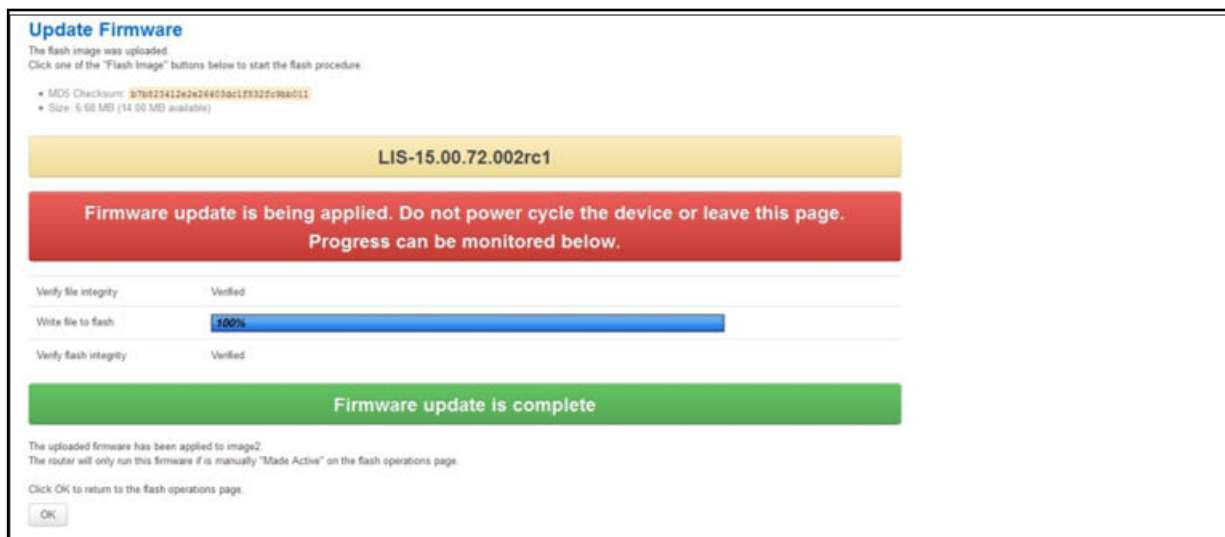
Update Firmware

The flash image was uploaded.
Click one of the "Flash Image" buttons below to start the flash procedure.

• MD5 Checksum: b7b823412e2e26403dc1f532fc9bb011
• Size: 6.68 MB (14.00 MB available)

LIS-15.00.72.002rc1

Firmware update is being applied. Do not power cycle the device or leave this page. Progress can be monitored below.

| | |
|---|---|
| Verify file integrity | Verified |
| Write file to flash | 100% |
| Verify flash integrity | Verified |

Firmware update is complete

The uploaded firmware has been applied to image2.
The router will only run this firmware if is manually "Made Active" on the flash operations page.

Click OK to return to the flash operations page.

OK